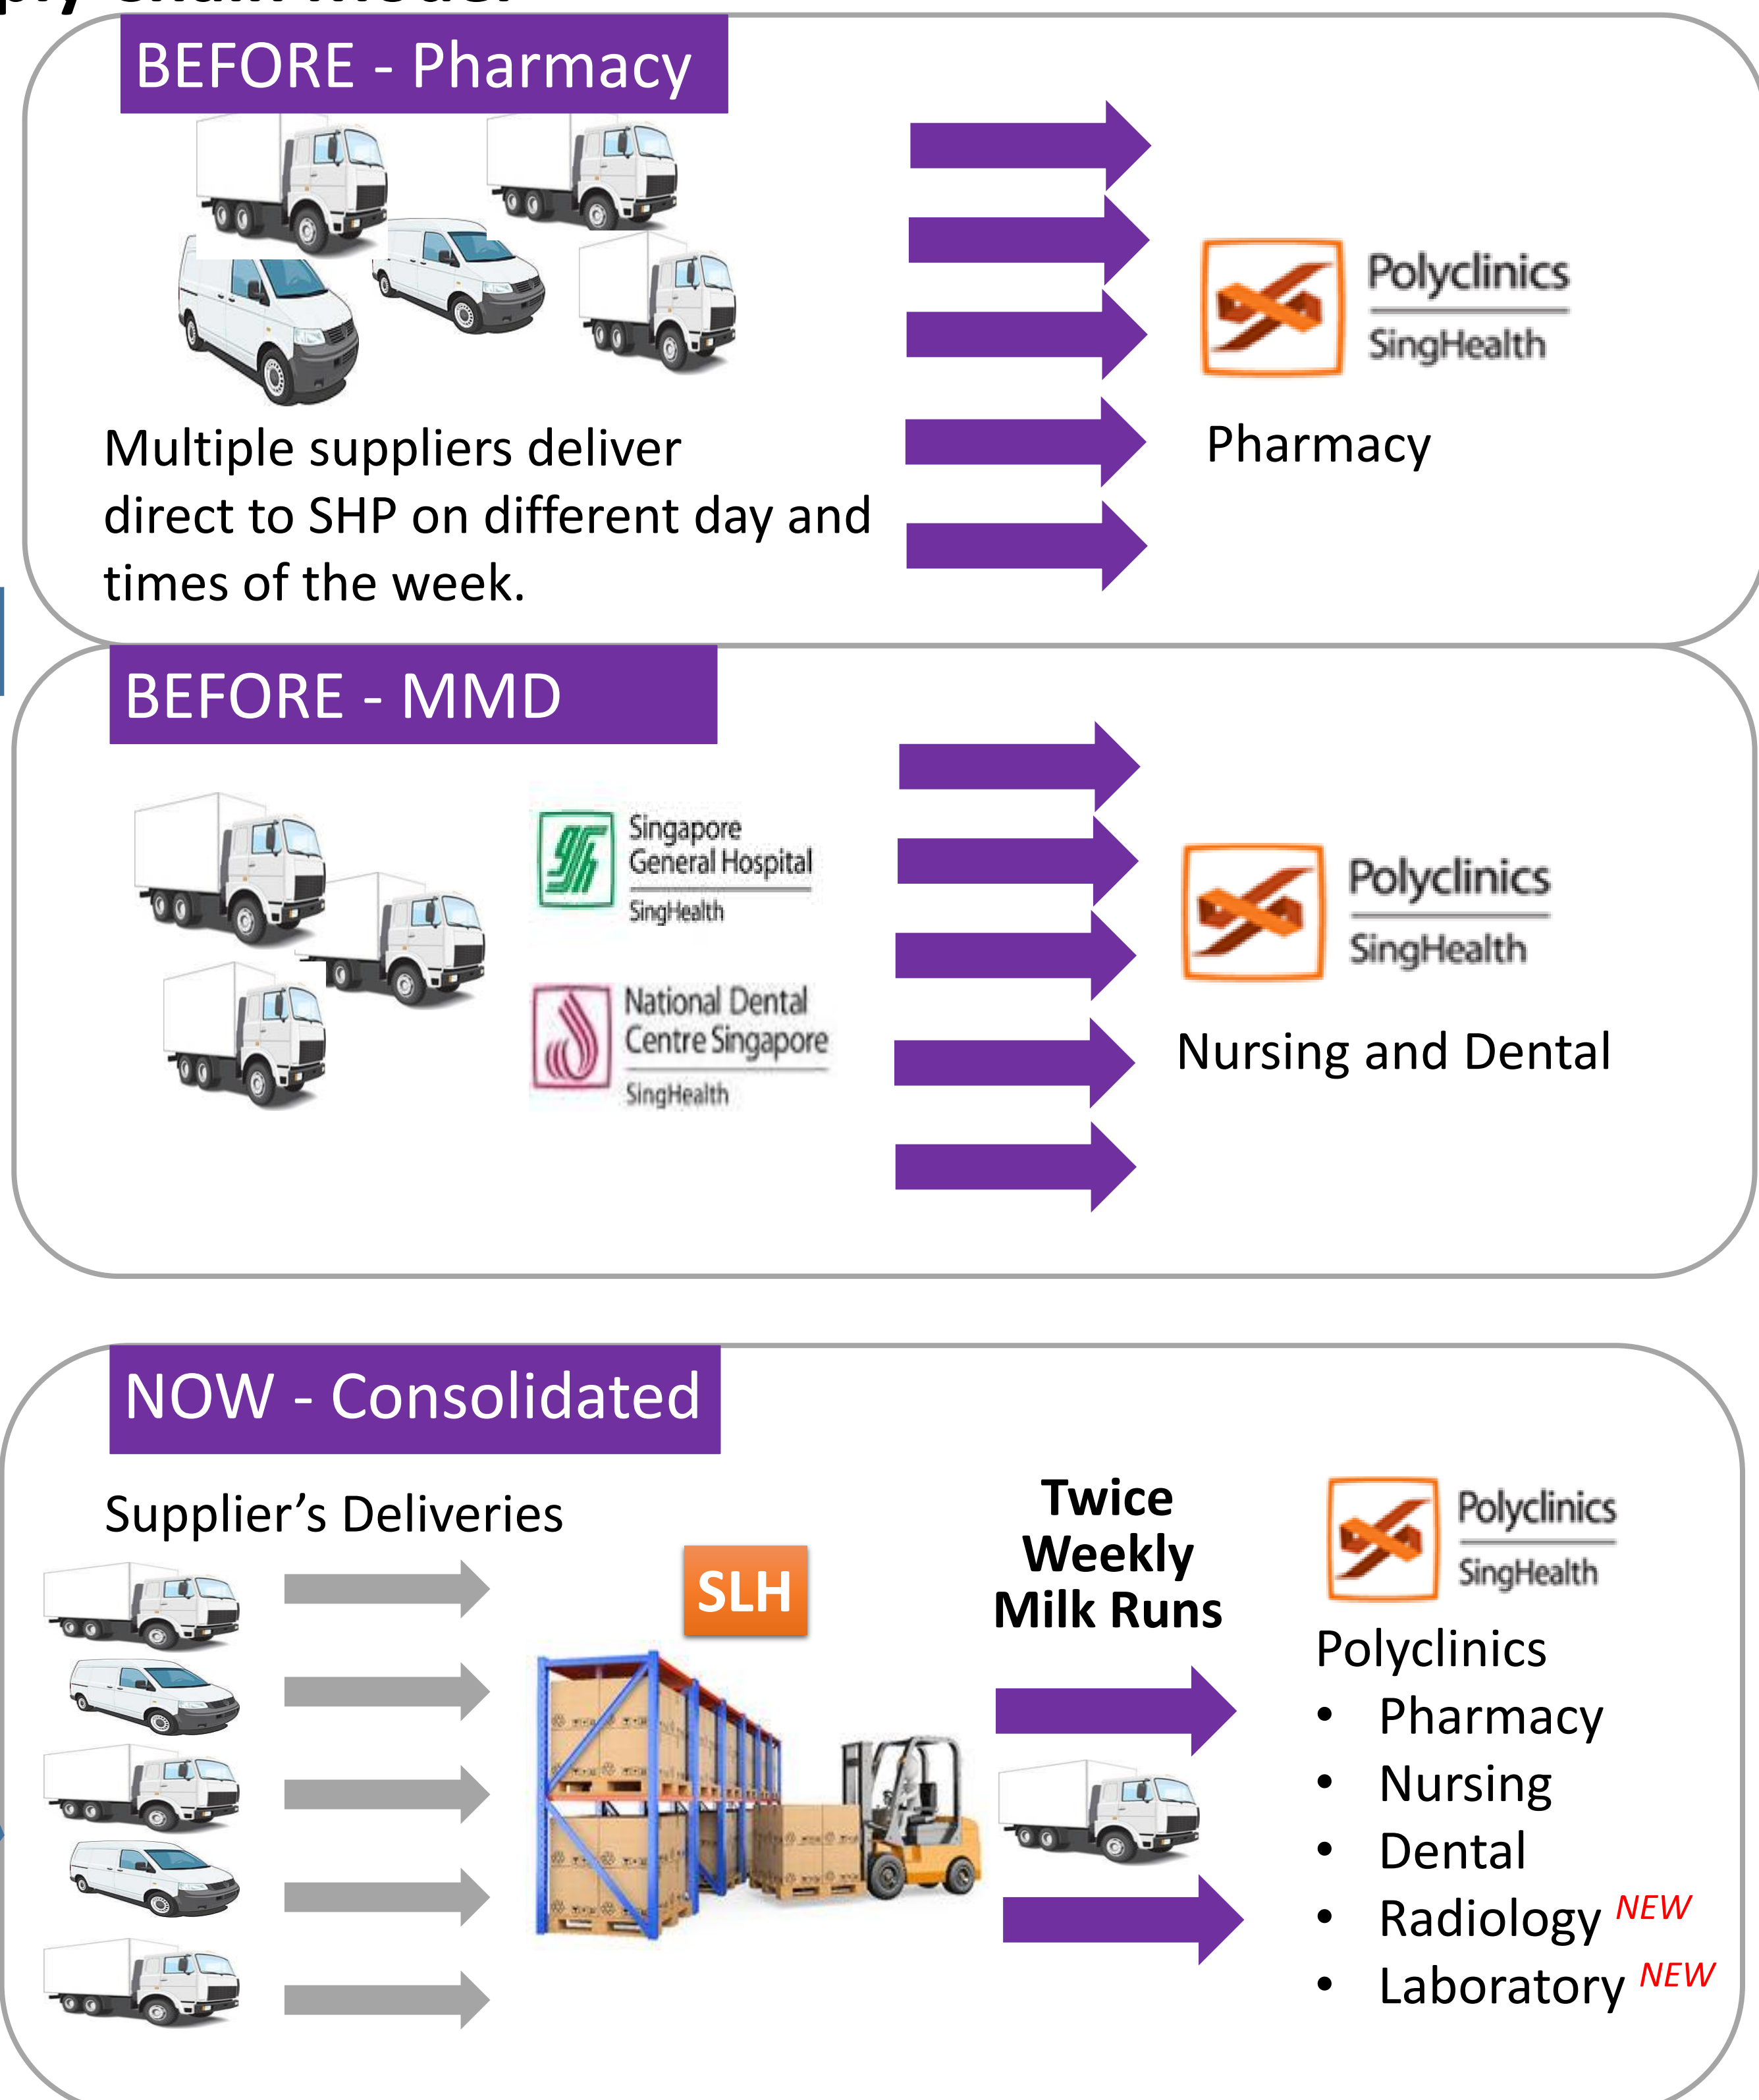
BEFORE - Pharmacy

Polyclinics
SingHealth

Pharmacy

Multiple suppliers deliver direct to SHP on different day and times of the week.

BEFORE - MMD

Singapore General Hospital
SingHealth

National Dental Centre Singapore
SingHealth

Polyclinics
SingHealth

Nursing and Dental

NOW - Consolidated

Supplier's Deliveries

SLH

Twice Weekly Milk Runs

Polyclinics
SingHealth

Polyclinics
• Pharmacy
• Nursing
• Dental
• Radiology NEW
• Laboratory NEW